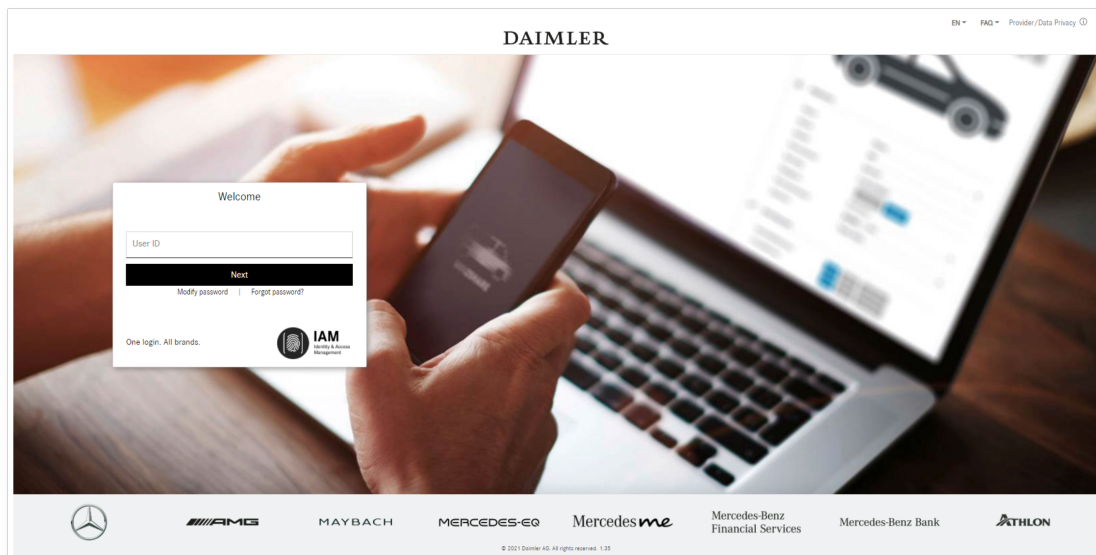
DAIMLER

EN ▾ FAQ ▾ Provider/Data Privacy ⓘ

Welcome

User ID

Next

Modify password | Forgot password?

One login. All brands.

IAM
Identity & Access Management

AMG

MAYBACH

MERCEDES-EQ

Mercedes me

Mercedes-Benz Financial Services

Mercedes-Benz Bank

ATHLON

© 2021 Daimler AG. All rights reserved. 1.35